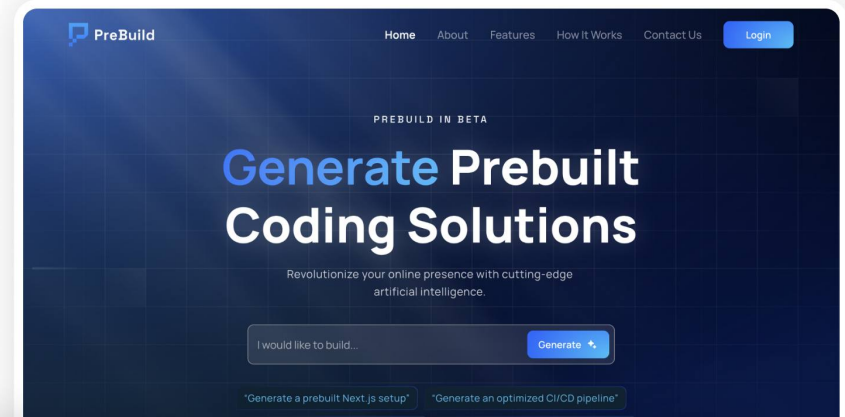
PreBuild

Home About Features How It Works Contact Us Login

PREBUILD IN BETA

Generate Prebuilt Coding Solutions

Revolutionize your online presence with cutting-edge artificial intelligence.

I would like to build...

Generate

"Generate a prebuilt Next.js setup" "Generate an optimized CI/CD pipeline"